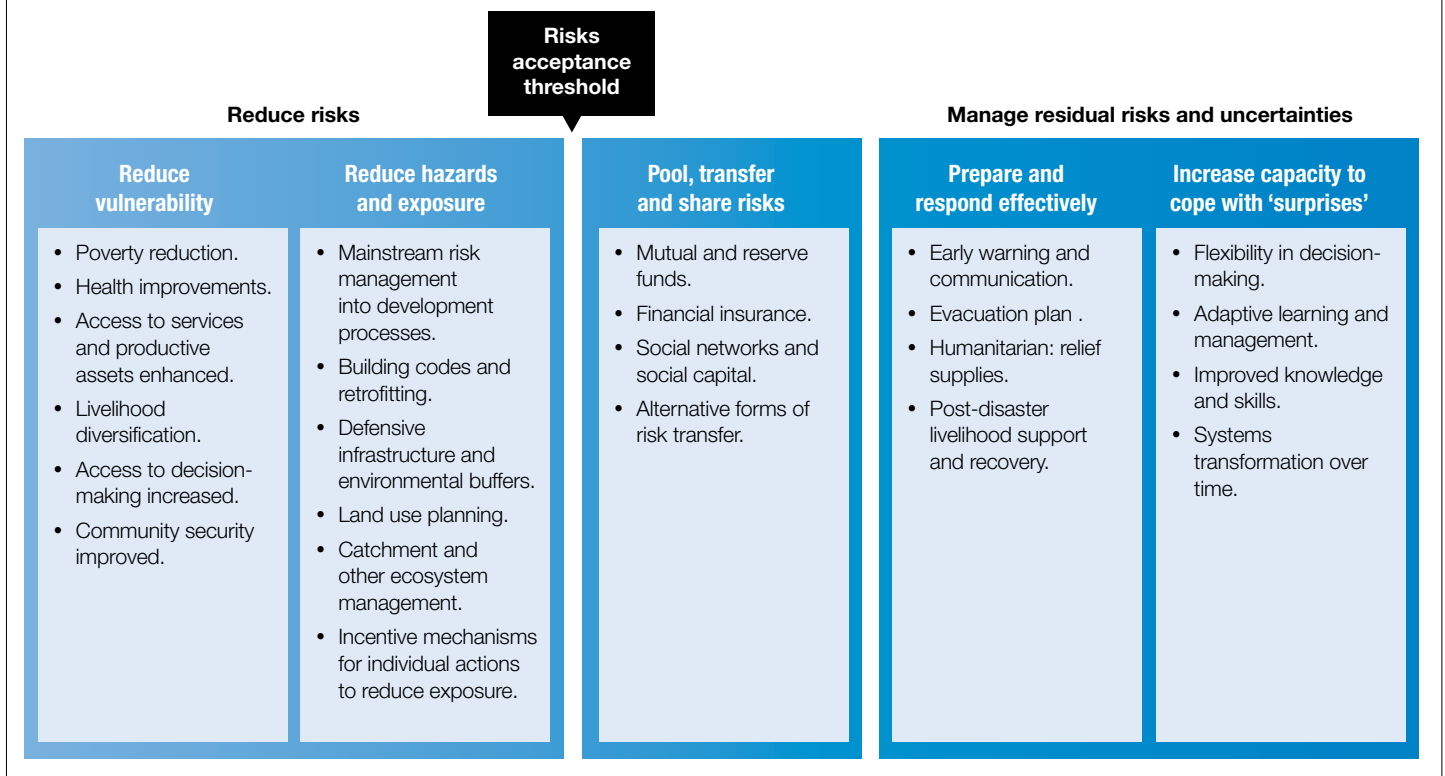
Risks acceptance threshold

Reduce risks

Manage residual risks and uncertainties

Reduce vulnerability

- Poverty reduction.
- Health improvements.
- Access to services and productive assets enhanced.
- Livelihood diversification.
- Access to decision-making increased.
- Community security improved.

Reduce hazards and exposure

- Mainstream risk management into development processes.
- Building codes and retrofitting.
- Defensive infrastructure and environmental buffers.
- Land use planning.
- Catchment and other ecosystem management.
- Incentive mechanisms for individual actions to reduce exposure.

Pool, transfer and share risks

- Mutual and reserve funds.
- Financial insurance.
- Social networks and social capital.
- Alternative forms of risk transfer.

Prepare and respond effectively

- Early warning and communication.
- Evacuation plan .
- Humanitarian: relief supplies.
- Post-disaster livelihood support and recovery.

Increase capacity to cope with 'surprises'

- Flexibility in decision-making.
- Adaptive learning and management.
- Improved knowledge and skills.
- Systems transformation over time.